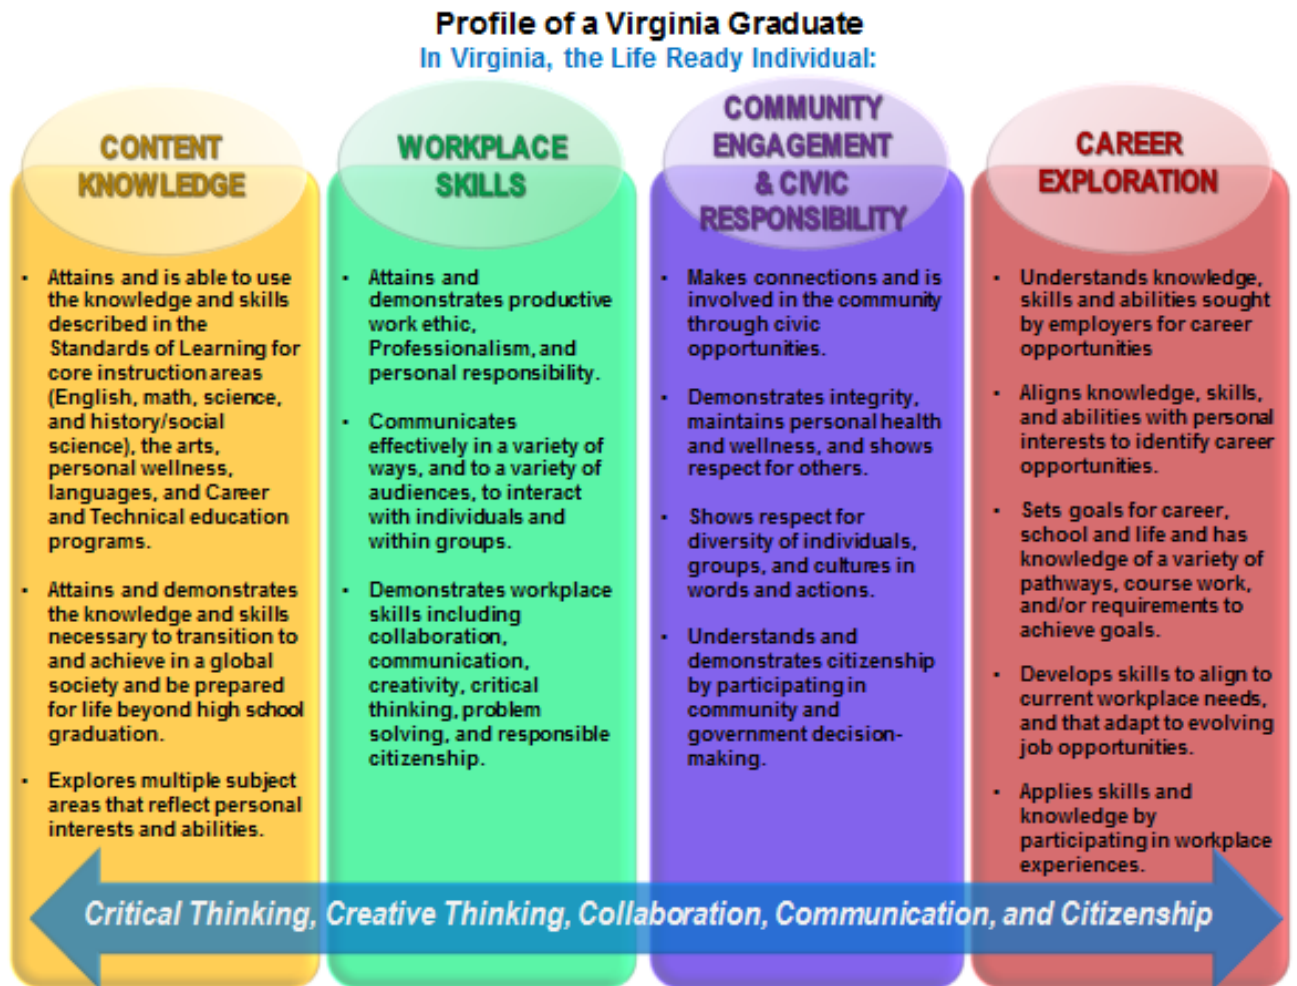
Profile of a Virginia Graduate
In Virginia, the Life Ready Individual:

CONTENT KNOWLEDGE

- Attains and is able to use the knowledge and skills described in the Standards of Learning for core instruction areas (English, math, science, and history/social science), the arts, personal wellness, languages, and Career and Technical education programs.
- Attains and demonstrates the knowledge and skills necessary to transition to and achieve in a global society and be prepared for life beyond high school graduation.
- Explores multiple subject areas that reflect personal interests and abilities.

WORKPLACE SKILLS

- Attains and demonstrates productive work ethic, Professionalism, and personal responsibility.
- Communicates effectively in a variety of ways, and to a variety of audiences, to interact with individuals and within groups.
- Demonstrates workplace skills including collaboration, communication, creativity, critical thinking, problem solving, and responsible citizenship.

COMMUNITY ENGAGEMENT & CIVIC RESPONSIBILITY

- Makes connections and is involved in the community through civic opportunities.
- Demonstrates integrity, maintains personal health and wellness, and shows respect for others.
- Shows respect for diversity of individuals, groups, and cultures in words and actions.
- Understands and demonstrates citizenship by participating in community and government decision-making.

CAREER EXPLORATION

- Understands knowledge, skills and abilities sought by employers for career opportunities
- Aligns knowledge, skills, and abilities with personal interests to identify career opportunities.
- Sets goals for career, school and life and has knowledge of a variety of pathways, course work, and/or requirements to achieve goals.
- Develops skills to align to current workplace needs, and that adapt to evolving job opportunities.
- Applies skills and knowledge by participating in workplace experiences.

Critical Thinking, Creative Thinking, Collaboration, Communication, and Citizenship